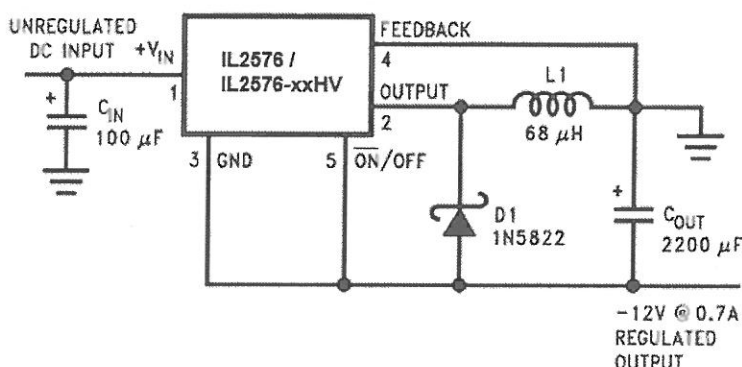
UNREGULATED DC INPUT $+V_{IN}$

IL2576 / IL2576-xxHV

FEEDBACK

4

OUTPUT

2

L1

68 $\mu$H

1

+

$C_{IN}$

100 $\mu$F

3 GND

5 $\overline{ON}$/OFF

D1

1N5822

+

$C_{OUT}$

2200 $\mu$F

−12V @ 0.7A REGULATED OUTPUT